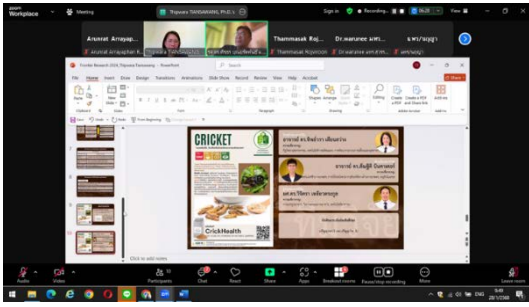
zoom Workplace
Meeting
Thipsuda TANSAKANG, Ph.D.'s
Sign in
Recording...
View

Anusrat Arrayap...
Anusrat Arrayaphan R...
Thammasak Raj...
Thammasak Rojviroon
Dr.wanunee wm...
Dr.wanunee wm.k.m...
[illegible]

Frontier Research 2024_Thipsuda Tansakang - PowerPoint
Search
File Home Insert Draw Design Transitions Animations Slide Show Record Review View Help Acrobat
Share
Paste
New Slide
Shapes Arrange
Editing
Create a PDF
Create a PDF and Share link
Add-ins
Dictate

CRICKET
CrickHealth

Click to add notes

Audio
Video
Participants
Chat
React
Share
Apps
Breakout rooms
Pause/stop recording
More
Leave room
ENG
28/1/2568